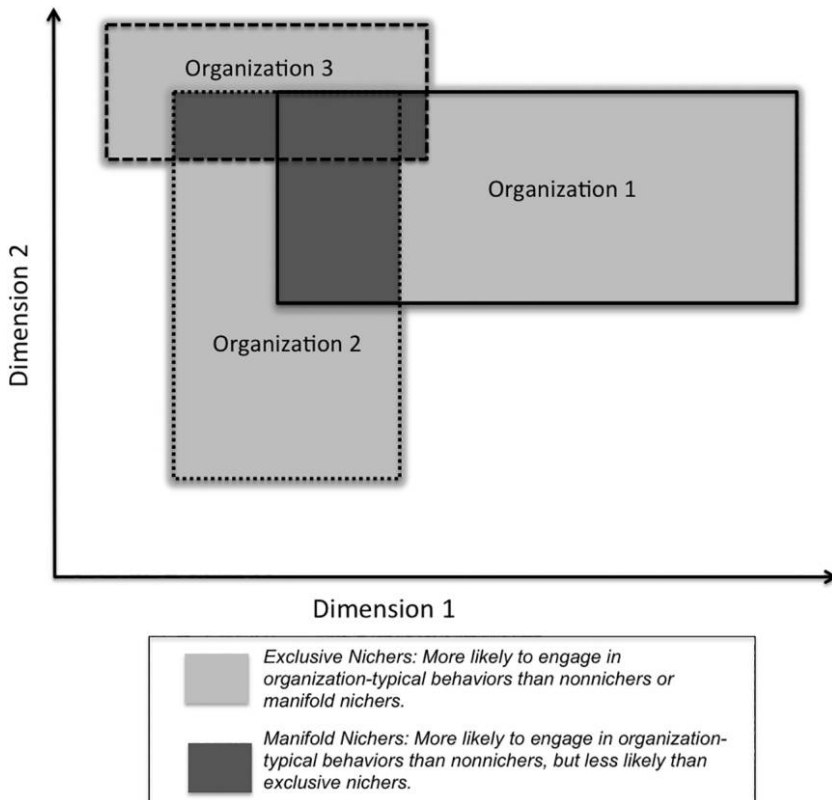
Organization 3

Organization 1

Organization 2

Dimension 2

Dimension 1

Exclusive Nichers: More likely to engage in organization-typical behaviors than nonnichers or manifold nichers.

Manifold Nichers: More likely to engage in organization-typical behaviors than nonnichers, but less likely than exclusive nichers.